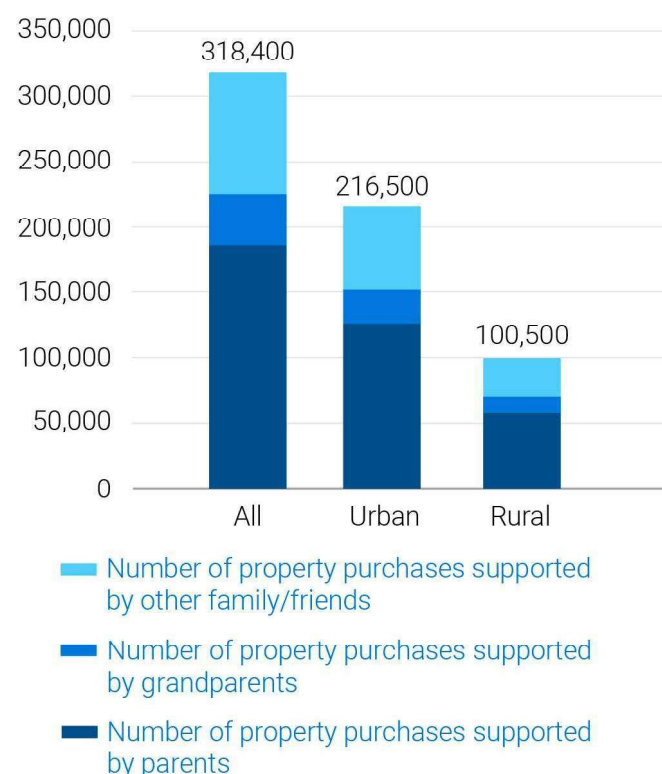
350,000
300,000
250,000
200,000
150,000
100,000
50,000
0

318,400
216,500
100,500

All
Urban
Rural

Number of property purchases supported by other family/friends

Number of property purchases supported by grandparents

Number of property purchases supported by parents